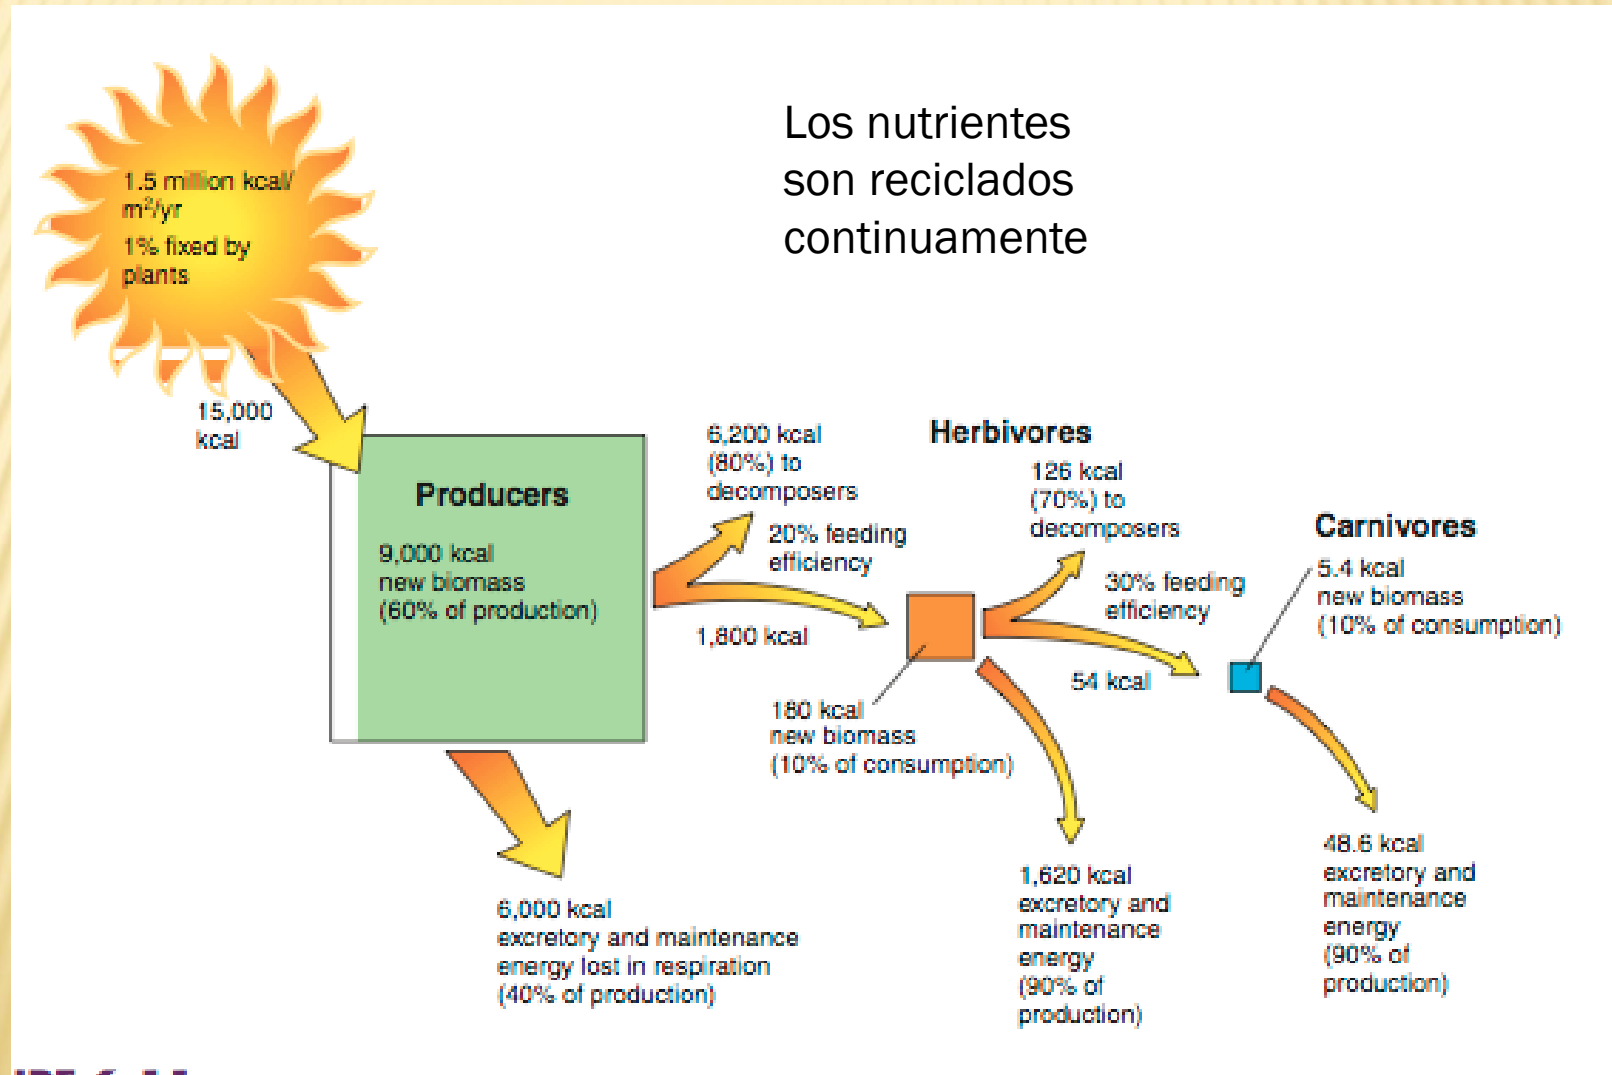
Los nutrientes son reciclados continuamente

1.5 million kcal/ $m^2$/yr

1% fixed by plants

15,000 kcal

Producers

9,000 kcal new biomass (60% of production)

6,200 kcal (80%) to decomposers

20% feeding efficiency

1,800 kcal

Herbivores

126 kcal (70%) to decomposers

30% feeding efficiency

54 kcal

180 kcal new biomass (10% of consumption)

Carnivores

5.4 kcal new biomass (10% of consumption)

6,000 kcal excretory and maintenance energy lost in respiration (40% of production)

1,620 kcal excretory and maintenance energy (90% of production)

48.6 kcal excretory and maintenance energy (90% of production)

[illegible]